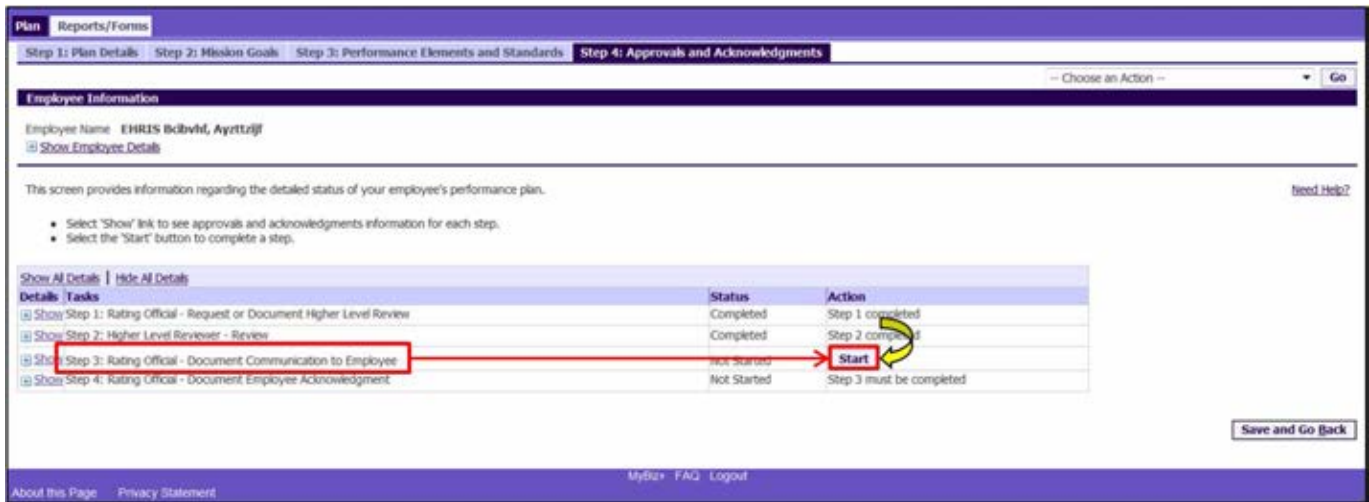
Plan Reports/Forms

Step 1: Plan Details Step 2: Mission Goals Step 3: Performance Elements and Standards Step 4: Approvals and Acknowledgments

-- Choose an Action -- Go

Employee Information

Employee Name EHRIS Bcibvld, Ayrttzijf
Show Employee Details

This screen provides information regarding the detailed status of your employee's performance plan.

Need Help?

- Select 'Show' link to see approvals and acknowledgments information for each step.
- Select the 'Start' button to complete a step.

Show All Details | Hide All Details

| Details | Tasks | Status | Action |
|---|---|---|---|
| Show | Step 1: Rating Official - Request or Document Higher Level Review | Completed | Step 1 completed |
| Show | Step 2: Higher Level Reviewer - Review | Completed | Step 2 completed |
| Show | Step 3: Rating Official - Document Communication to Employee | Not Started | Start |
| Show | Step 4: Rating Official - Document Employee Acknowledgment | Not Started | Step 3 must be completed |

Save and Go Back

MyBiz+ FAQ Logout

About this Page Privacy Statement